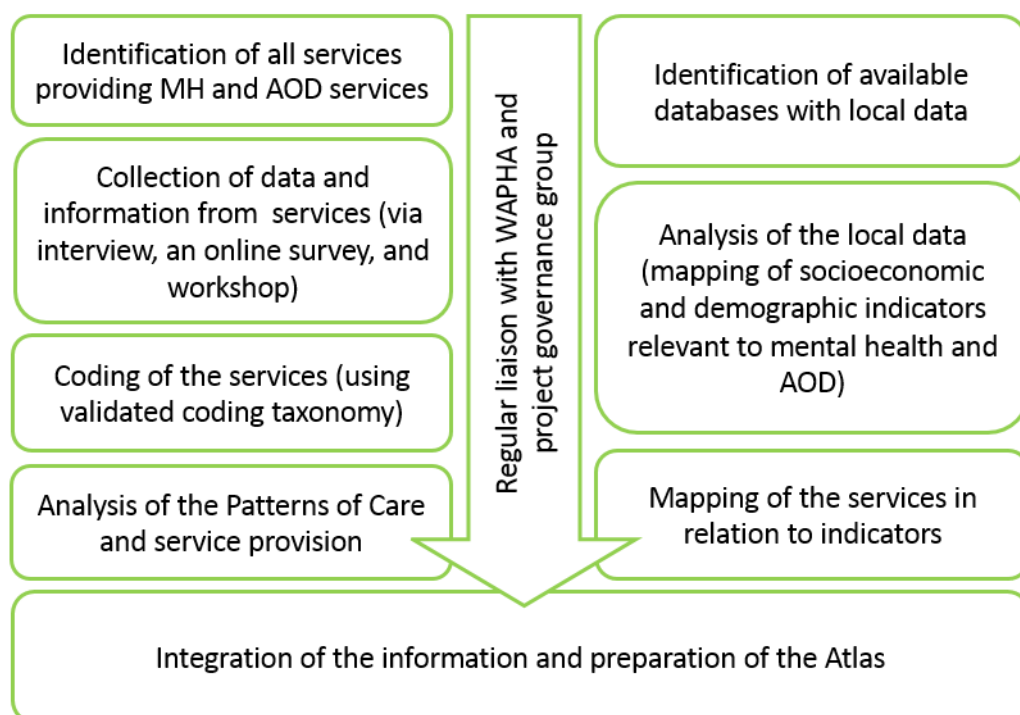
Identification of all services providing MH and AOD services

Collection of data and information from services (via interview, an online survey, and workshop)

Coding of the services (using validated coding taxonomy)

Analysis of the Patterns of Care and service provision

Regular liaison with WAPHA and project governance group

Identification of available databases with local data

Analysis of the local data (mapping of socioeconomic and demographic indicators relevant to mental health and AOD)

Mapping of the services in relation to indicators

Integration of the information and preparation of the Atlas